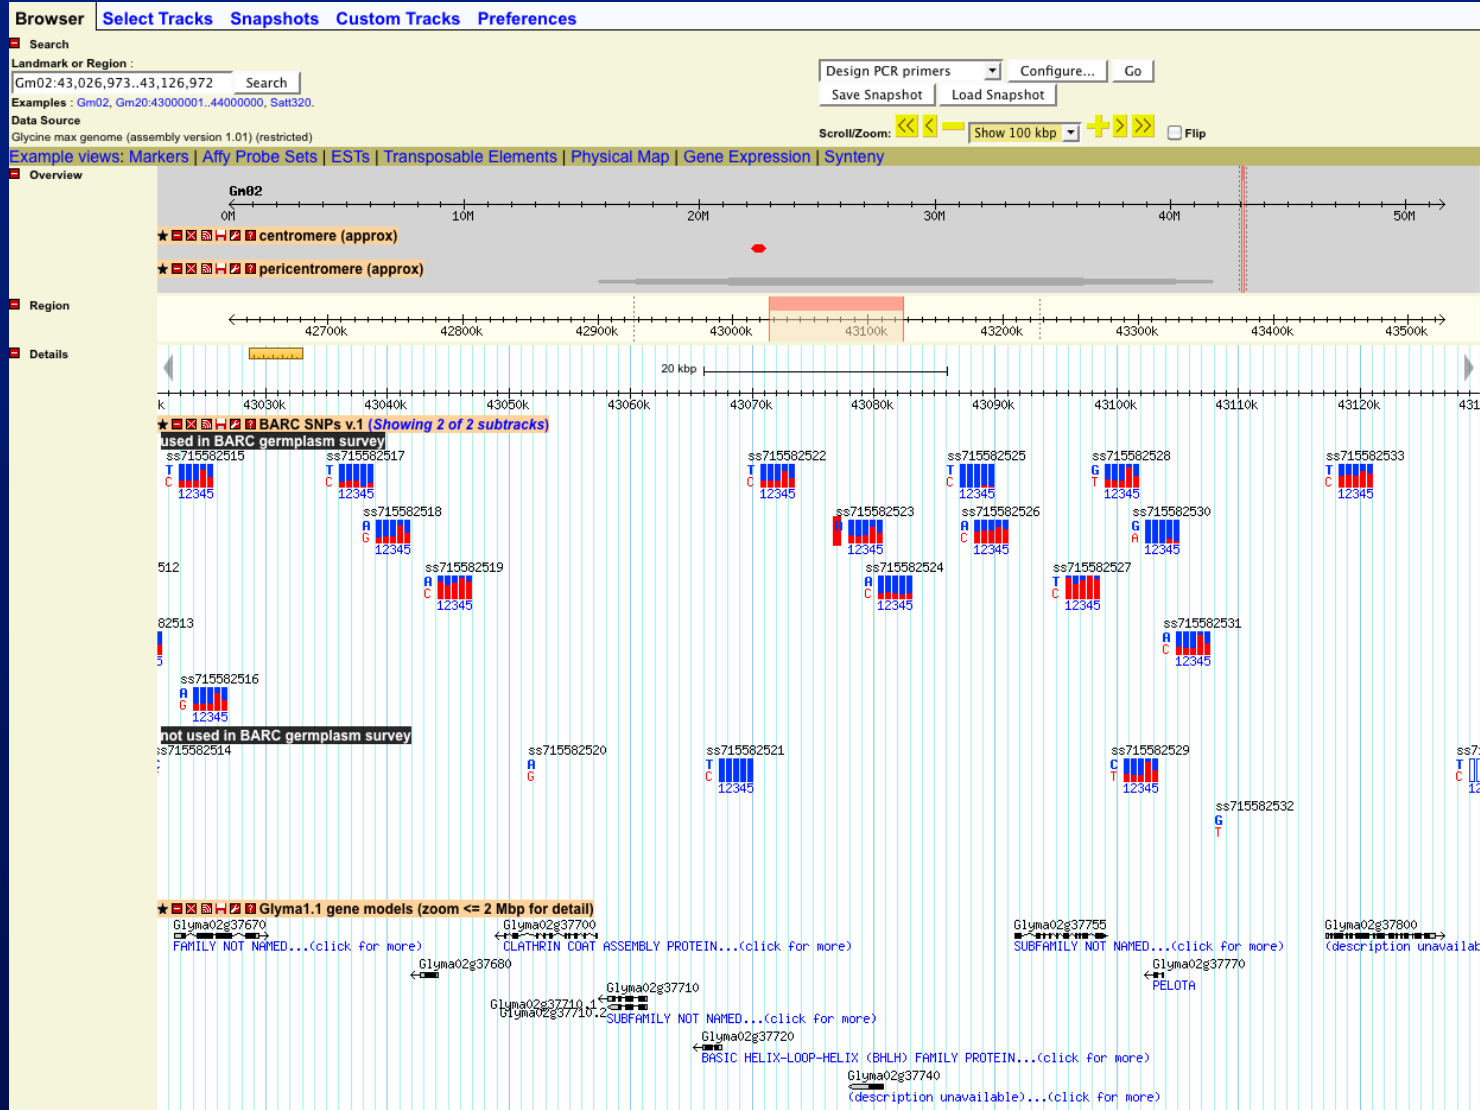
Browser Select Tracks Snapshots Custom Tracks Preferences

Search
Landmark or Region :
Gm02:43,026,973..43,126,972 Search
Examples : Gm02, Gm20:43000001..44000000, Satt320.
Data Source
Glycine max genome (assembly version 1.01) (restricted)

Design PCR primers Configure... Go
Save Snapshot Load Snapshot
Scroll/Zoom: Show 100 kbp Flip

Example views: Markers | Affy Probe Sets | ESTs | Transposable Elements | Physical Map | Gene Expression | Synteny

Overview
Gm02
0M 10M 20M 30M 40M 50M
centromere (approx)
pericentromere (approx)

Region
42700k 42800k 42900k 43000k 43100k 43200k 43300k 43400k 43500k

Details
20 kbp
k 43030k 43040k 43050k 43060k 43070k 43080k 43090k 43100k 43110k 43120k 431

BARC SNPs v.1 (Showing 2 of 2 subtracks)
used in BARC germplasm survey
ss715582515 T C 12345
ss715582517 T C 12345
ss715582522 T C 12345
ss715582525 T C 12345
ss715582528 G T 12345
ss715582533 T C 12345
ss715582518 A G 12345
ss715582523 A 12345
ss715582526 A C 12345
ss715582530 G A 12345
512
ss715582519 A C 12345
ss715582524 A C 12345
ss715582527 T C 12345
82513
5
ss715582531 A C 12345
ss715582516 A G 12345
not used in BARC germplasm survey
ss715582514
ss715582520 A G
ss715582521 T C 12345
ss715582529 C T 12345
ss7
T C 12
ss715582532 G T

Glyma1.1 gene models (zoom <= 2 Mbp for detail)
Glyma02g37670
FAMILY NOT NAMED...(click for more)
Glyma02g37700
CLATHRIN COAT ASSEMBLY PROTEIN...(click for more)
Glyma02g37755
SUBFAMILY NOT NAMED...(click for more)
Glyma02g37800
(description unavailab
Glyma02g37680
Glyma02g37770
PELOTA
Glyma02g37710
Glyma02g37710.1
Glyma02g37710.2
SUBFAMILY NOT NAMED...(click for more)
Glyma02g37720
BASIC HELIX-LOOP-HELIX (BHLH) FAMILY PROTEIN...(click for more)
Glyma02g37740
(description unavailable)...(click for more)